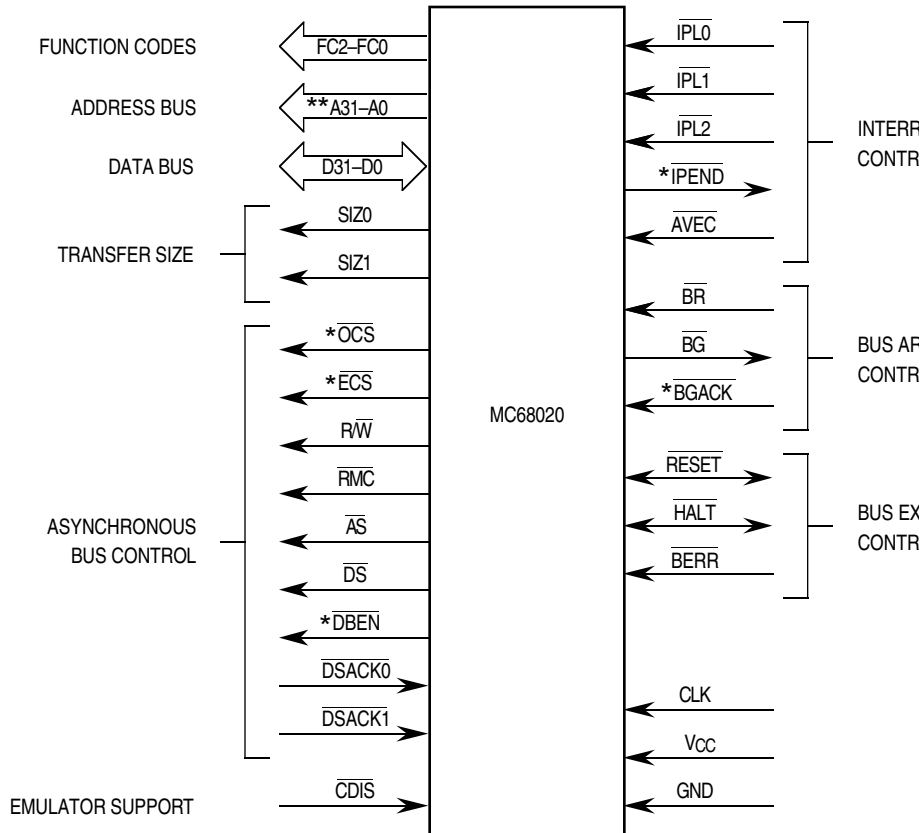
FUNCTION CODES
FC2–FC0
ADDRESS BUS
**A31–A0
DATA BUS
D31–D0
TRANSFER SIZE
SIZ0
SIZ1
ASYNCHRONOUS BUS CONTROL
*$\overline{OCS}$
*$\overline{ECS}$
R/$\overline{W}$
$\overline{RMC}$
$\overline{AS}$
$\overline{DS}$
*$\overline{DBEN}$
$\overline{DSACK0}$
$\overline{DSACK1}$
EMULATOR SUPPORT
$\overline{CDIS}$
MC68020
$\overline{IPL0}$
$\overline{IPL1}$
$\overline{IPL2}$
*$\overline{IPEND}$
$\overline{AVEC}$
INTERR
CONTR
$\overline{BR}$
$\overline{BG}$
*$\overline{BGACK}$
BUS AR
CONTR
$\overline{RESET}$
$\overline{HALT}$
$\overline{BERR}$
BUS EX
CONTR
CLK
$V_{CC}$
GND